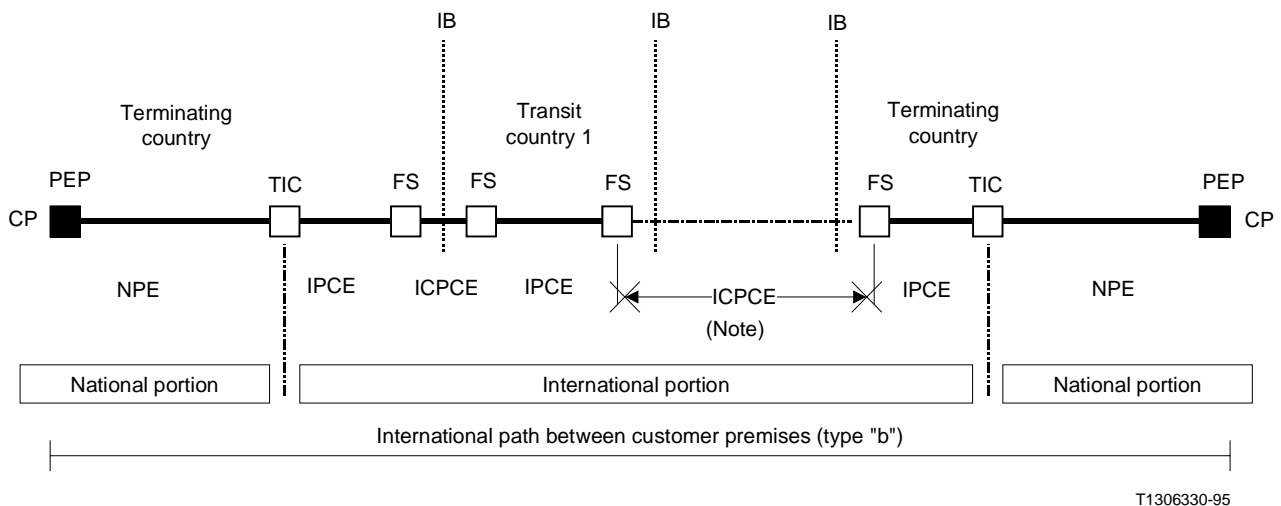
IB IB IB

Terminating country

Transit country 1

Terminating country

PEP TIC FS FS FS FS TIC PEP

CP CP

NPE IPCE ICPCE IPCE ICPCE (Note) IPCE NPE

National portion

International portion

National portion

International path between customer premises (type "b")

T1306330-95